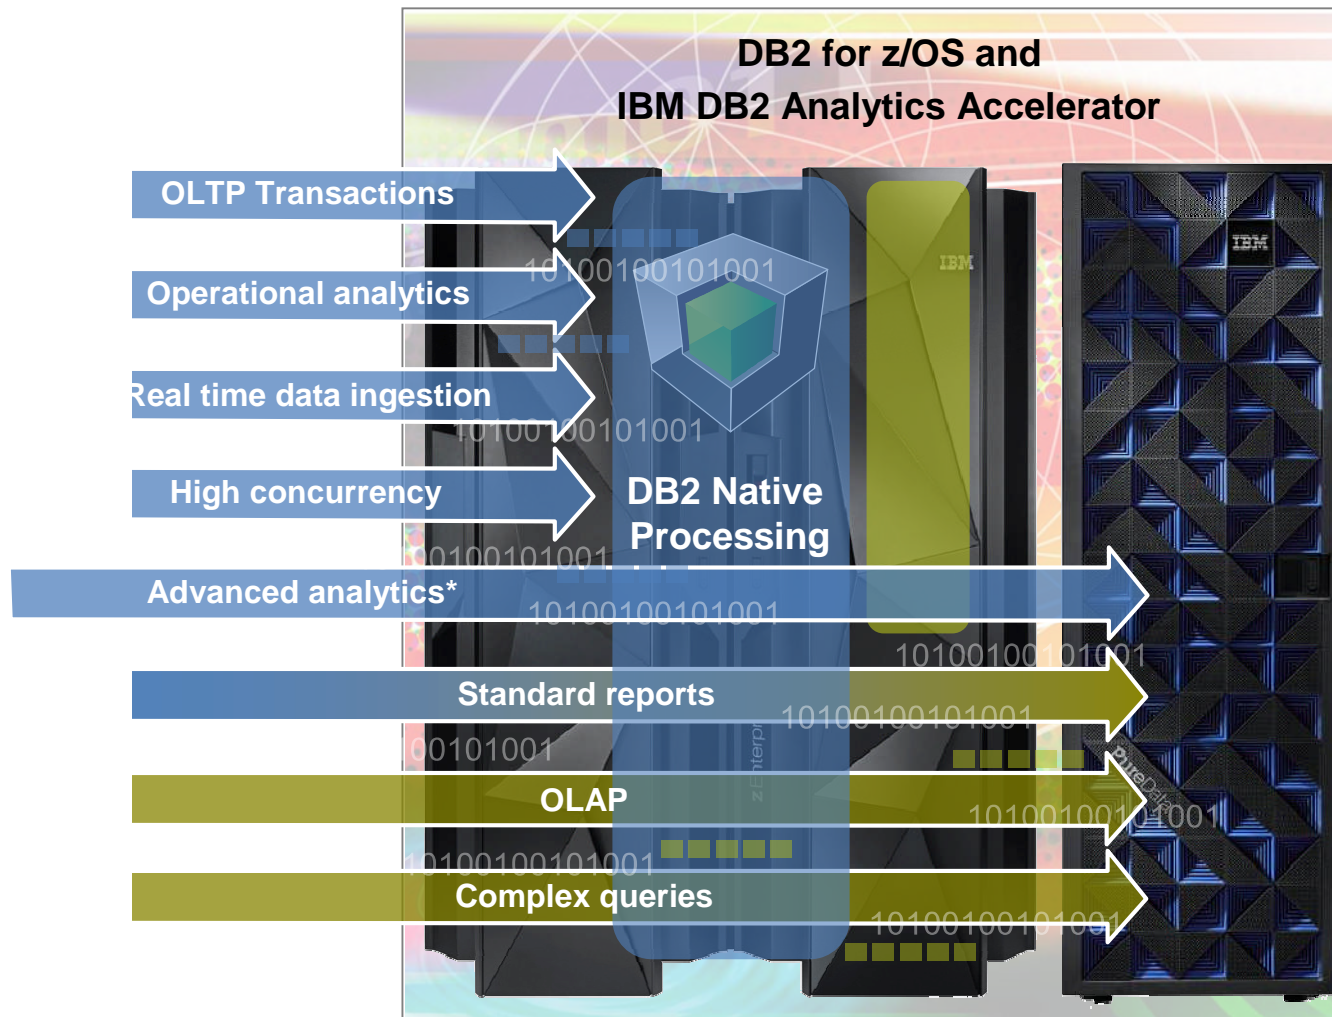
DB2 for z/OS and
IBM DB2 Analytics Accelerator

OLTP Transactions

Operational analytics

Real time data ingestion

High concurrency

DB2 Native Processing

Advanced analytics*

Standard reports

OLAP

Complex queries

IBM

IBM

10100100101001

10100100101001

00100101001

10100100101001

10100100101001

10100100101001

00101001

10100100101001

10100100101001

10100100101001